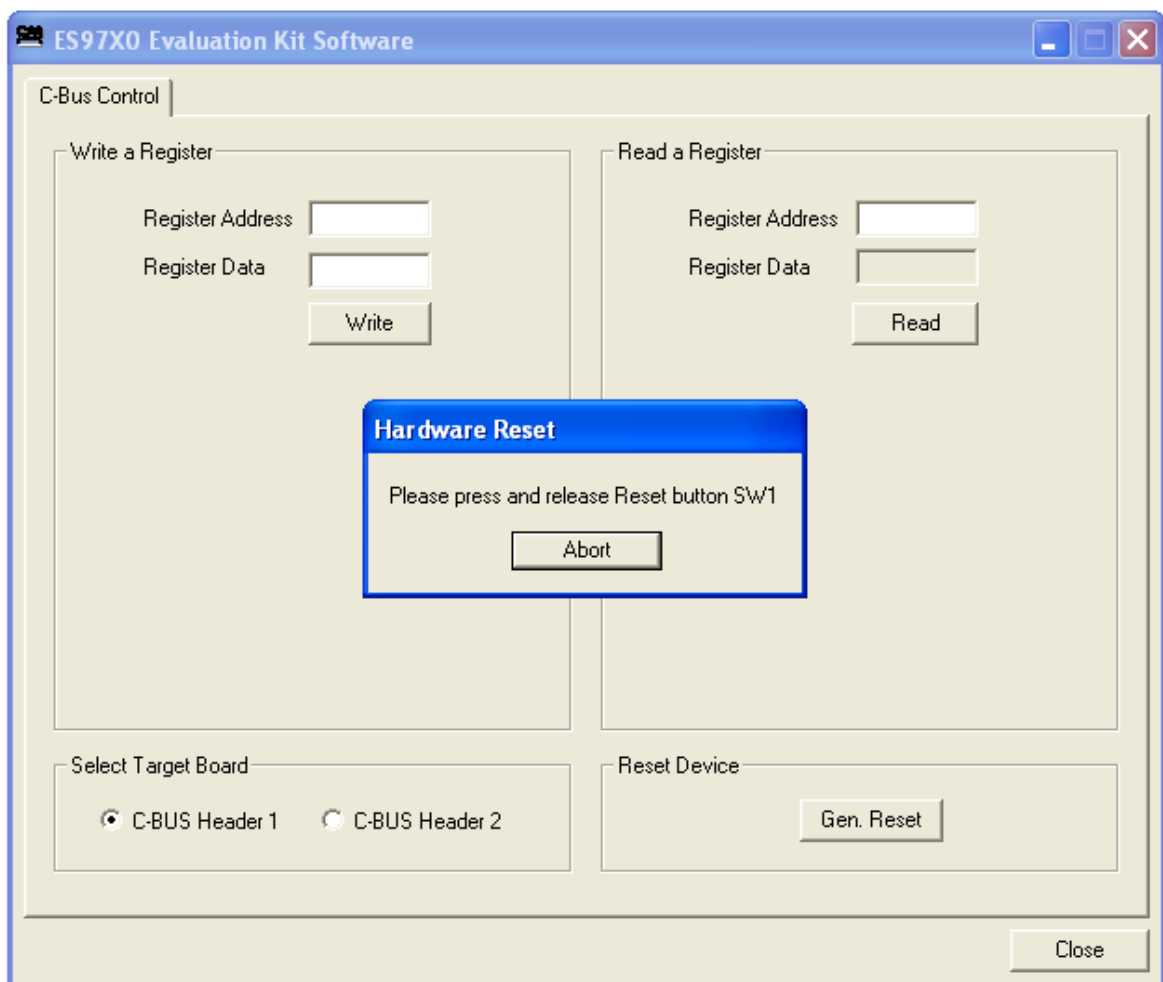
ES97X0 Evaluation Kit Software

C-Bus Control

Write a Register

Register Address

Register Data

Write

Read a Register

Register Address

Register Data

Read

Hardware Reset

Please press and release Reset button SW1

Abort

Select Target Board

C-BUS Header 1

C-BUS Header 2

Reset Device

Gen. Reset

Close